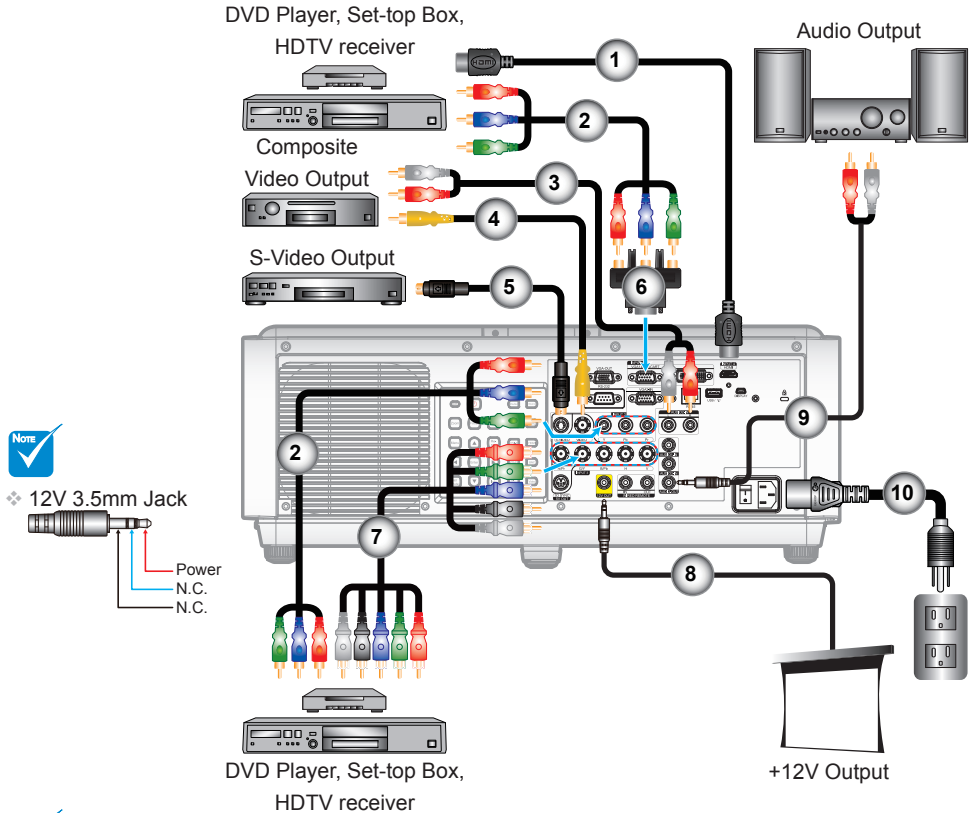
DVD Player, Set-top Box, HDTV receiver

Composite Video Output

S-Video Output

Audio Output

1

2

3

4

5

6

Note

12V 3.5mm Jack

Power

N.C.

N.C.

2

7

9

10

8

DVD Player, Set-top Box, HDTV receiver

+12V Output